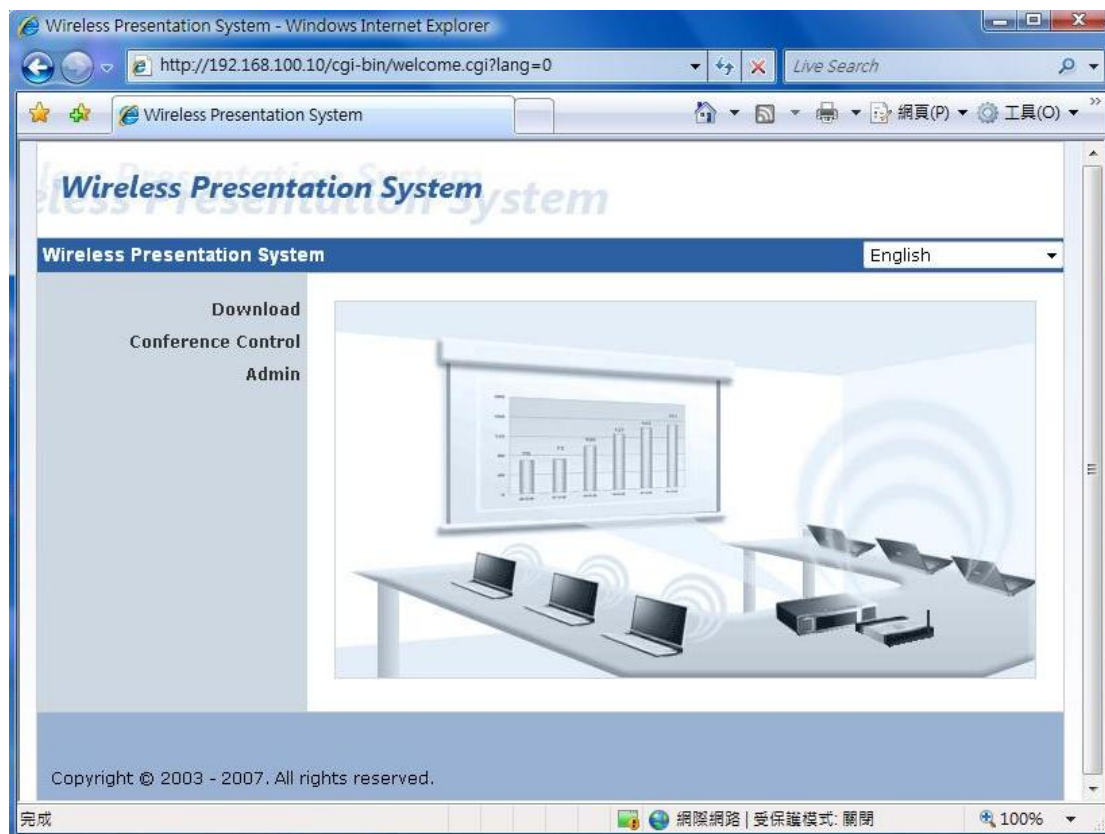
Wireless Presentation System - Windows Internet Explorer

http://192.168.100.10/cgi-bin/welcome.cgi?lang=0

Live Search

Wireless Presentation System

網頁(P) 工具(O)

Wireless Presentation System

Wireless Presentation System

English

Download

Conference Control

Admin

Copyright © 2003 - 2007. All rights reserved.

完成

網際網路 | 受保護模式: 關閉

100%